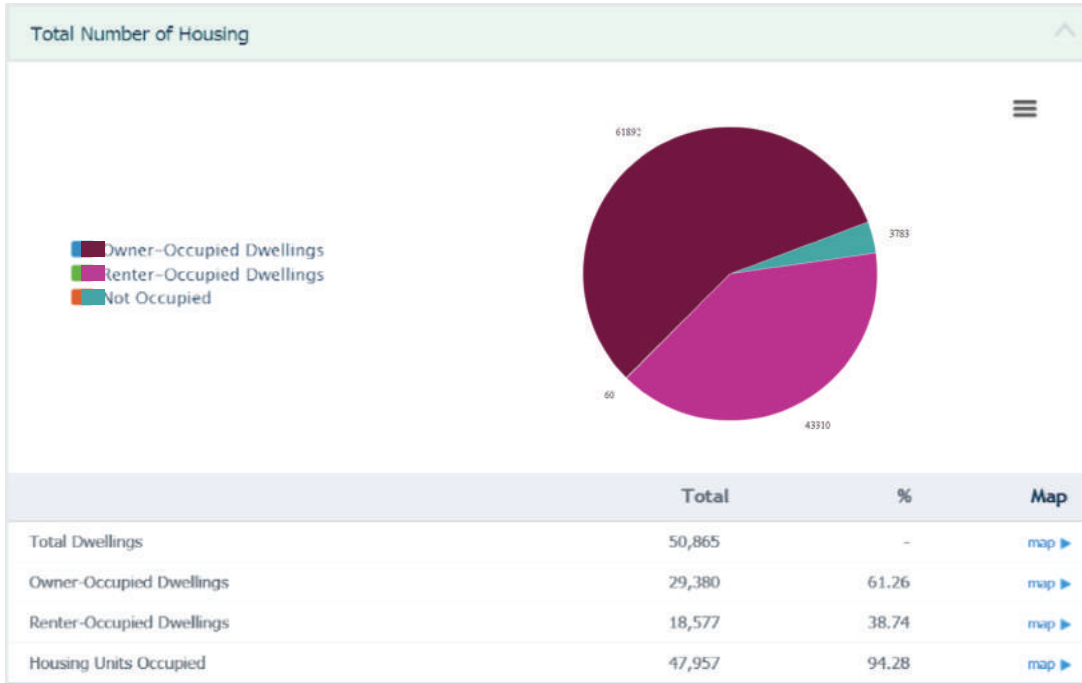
Total Number of Housing

61892

3783

60

43310

Owner-Occupied Dwellings
Renter-Occupied Dwellings
Not Occupied

| | Total | % | Map |
|---|---|---|---|
| Total Dwellings | 50,865 | - | map ▶ |
| Owner-Occupied Dwellings | 29,380 | 61.26 | map ▶ |
| Renter-Occupied Dwellings | 18,577 | 38.74 | map ▶ |
| Housing Units Occupied | 47,957 | 94.28 | map ▶ |